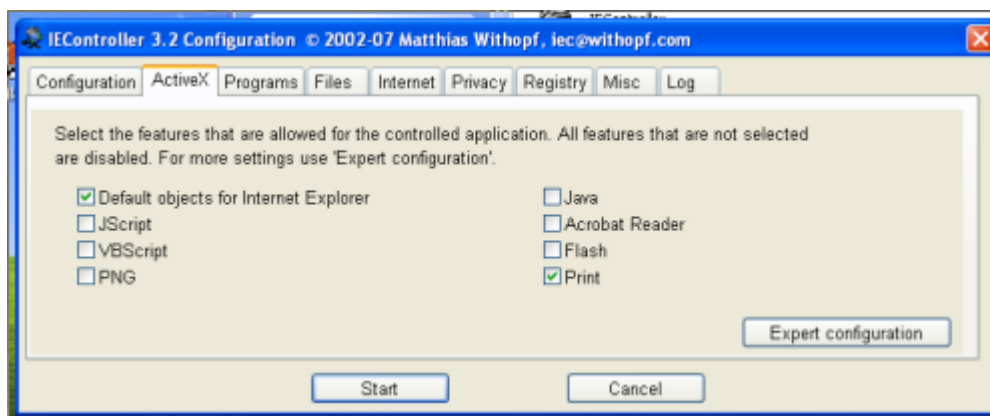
IEController 3.2 Configuration © 2002-07 Matthias Withopf, iec@withopf.com

Configuration | ActiveX | Programs | Files | Internet | Privacy | Registry | Misc | Log

Select the features that are allowed for the controlled application. All features that are not selected are disabled. For more settings use 'Expert configuration'.

☑ Default objects for Internet Explorer
☐ JScript
☐ VBScript
☐ PNG

☐ Java
☐ Acrobat Reader
☐ Flash
☑ Print

Expert configuration

Start

Cancel